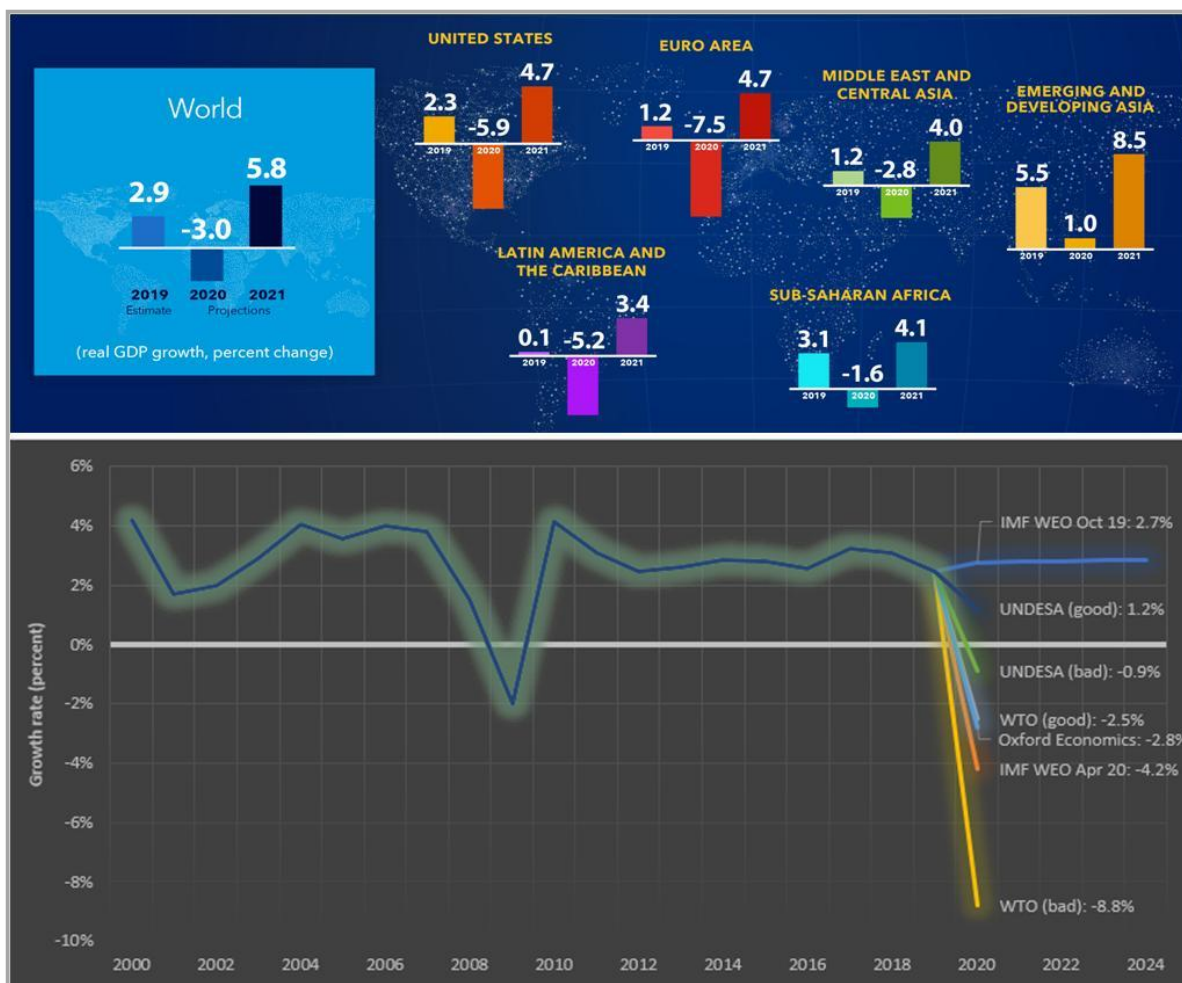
World

2.9
-3.0
5.8
2019 Estimate
2020
2021 Projections

(real GDP growth, percent change)

UNITED STATES
2.3
-5.9
4.7
2019 2020 2021

EURO AREA
1.2
-7.5
4.7
2019 2020 2021

MIDDLE EAST AND CENTRAL ASIA
1.2
-2.8
4.0
2019 2020 2021

EMERGING AND DEVELOPING ASIA
5.5
1.0
8.5
2019 2020 2021

LATIN AMERICA AND THE CARIBBEAN
0.1
-5.2
3.4
2019 2020 2021

SUB-SAHARAN AFRICA
3.1
-1.6
4.1
2019 2020 2021

6%
4%
2%
0%
-2%
-4%
-6%
-8%
-10%
Growth rate (percent)
2000 2002 2004 2006 2008 2010 2012 2014 2016 2018 2020 2022 2024

IMF WEO Oct 19: 2.7%
UNDESA (good): 1.2%
UNDESA (bad): -0.9%
WTO (good): -2.5%
Oxford Economics: -2.8%
IMF WEO Apr 20: -4.2%
WTO (bad): -8.8%